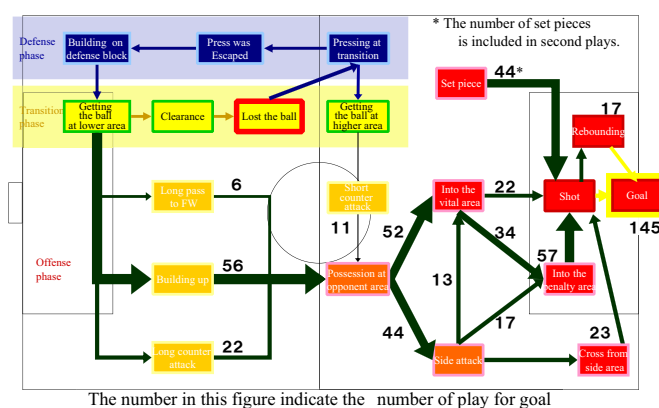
* The number of set pieces is included in second plays.

Defense phase

Building on defense block

Press was Escaped

Pressing at transition

Transition phase

Getting the ball at lower area

Clearance

Lost the ball

Getting the ball at higher area

Set piece

44*

17

Rebounding

Offense phase

Long pass to FW

6

Short counter attack

11

Into the vital area

22

Shot

Goal

145

52

34

Building up

56

Possession at opponent area

57

Into the penalty area

13

44

17

Long counter attack

22

Side attack

23

Cross from side area

The number in this figure indicate the number of play for goal